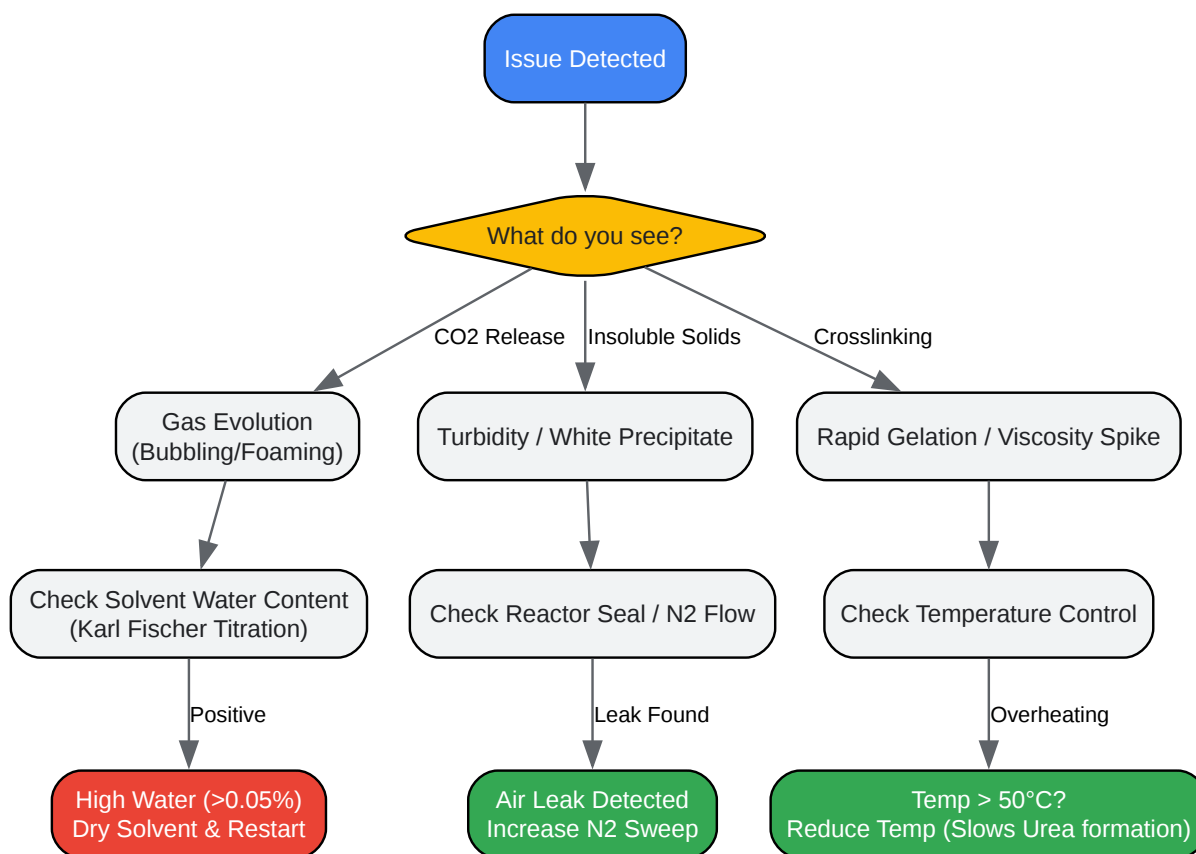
Issue Detected

What do you see?

CO2 Release

Insoluble Solids

Crosslinking

Gas Evolution
(Bubbling/Foaming)

Turbidity / White Precipitate

Rapid Gelation / Viscosity Spike

Check Solvent Water Content
(Karl Fischer Titration)

Check Reactor Seal / N2 Flow

Check Temperature Control

Positive

Leak Found

Overheating

High Water (>0.05%)
Dry Solvent & Restart

Air Leak Detected
Increase N2 Sweep

Temp > 50°C?
Reduce Temp (Slows Urea formation)